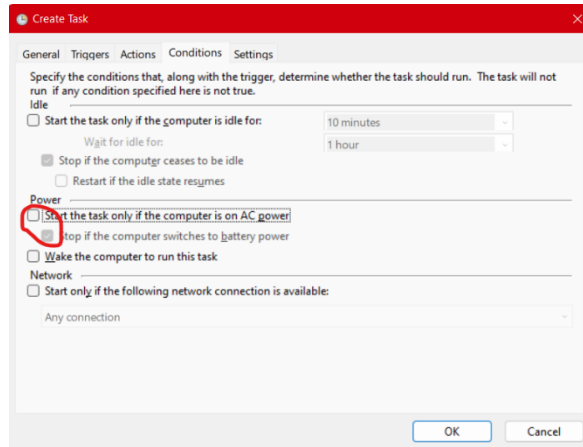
Create Task

General Triggers Actions Conditions Settings

Specify the conditions that, along with the trigger, determine whether the task should run. The task will not run if any condition specified here is not true.

Idle

Start the task only if the computer is idle for: 10 minutes

Wait for idle for: 1 hour

Stop if the computer ceases to be idle

Restart if the idle state resumes

Power

Start the task only if the computer is on AC power

Stop if the computer switches to battery power

Wake the computer to run this task

Network

Start only if the following network connection is available:

Any connection

OK Cancel